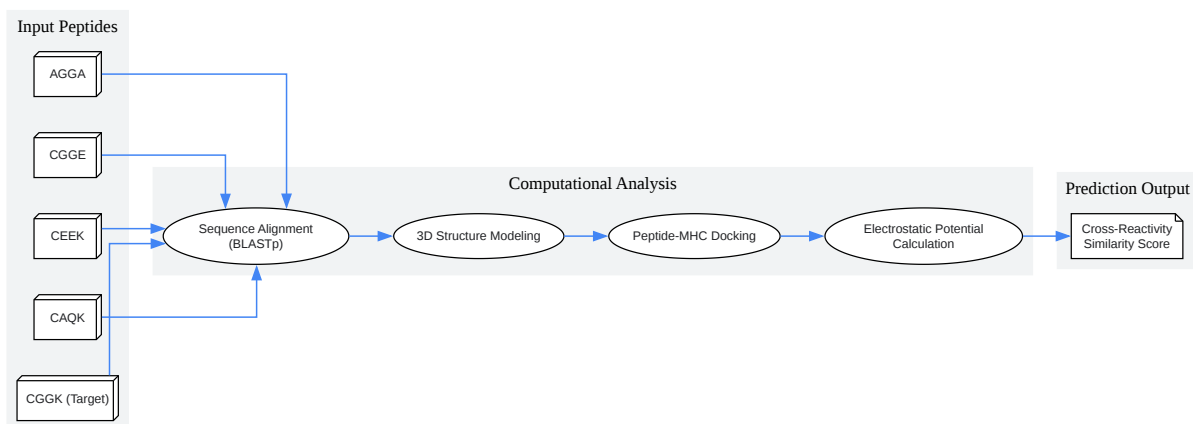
Input Peptides

AGGA

CGGE

CEEK

CAQK

CGGK (Target)

Computational Analysis

Sequence Alignment (BLASTp)

3D Structure Modeling

Peptide-MHC Docking

Electrostatic Potential Calculation

Prediction Output

Cross-Reactivity Similarity Score